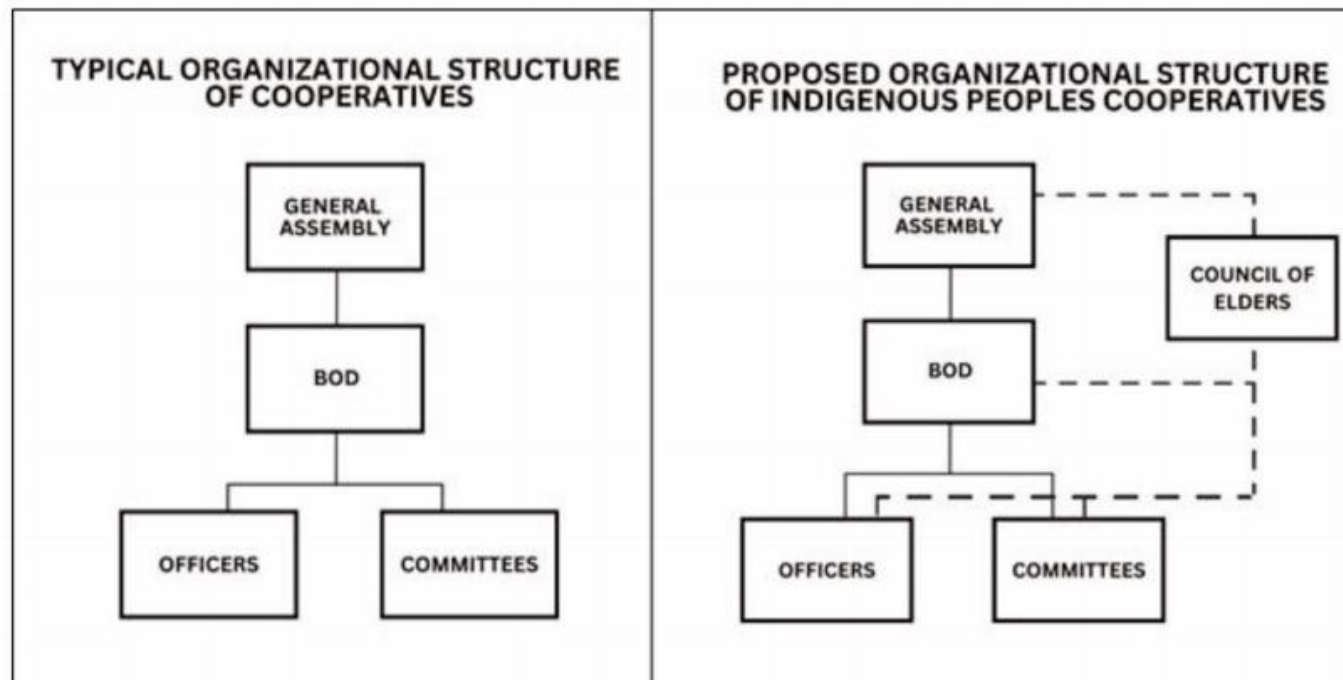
TYPICAL ORGANIZATIONAL STRUCTURE OF COOPERATIVES

GENERAL ASSEMBLY

BOD

OFFICERS

COMMITTEES

PROPOSED ORGANIZATIONAL STRUCTURE OF INDIGENOUS PEOPLES COOPERATIVES

GENERAL ASSEMBLY

COUNCIL OF ELDERS

BOD

OFFICERS

COMMITTEES